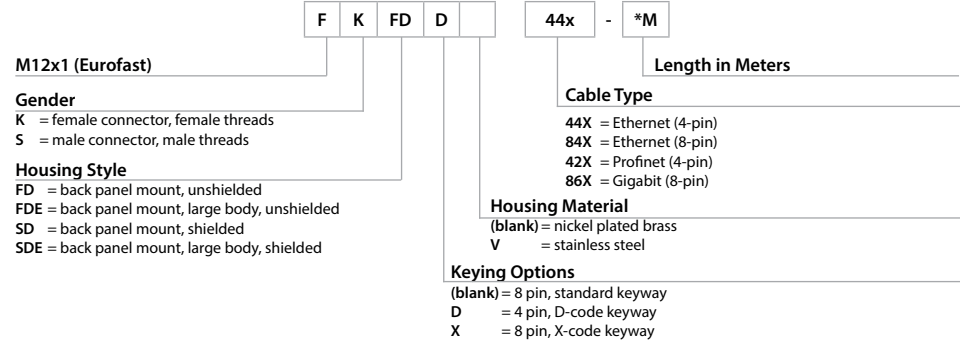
F K FD D 44x - *M

M12x1 (Eurofast)

Gender
K = female connector, female threads
S = male connector, male threads

Housing Style
FD = back panel mount, unshielded
FDE = back panel mount, large body, unshielded
SD = back panel mount, shielded
SDE = back panel mount, large body, shielded

Length in Meters

Cable Type
44X = Ethernet (4-pin)
84X = Ethernet (8-pin)
42X = Profinet (4-pin)
86X = Gigabit (8-pin)

Housing Material
(blank) = nickel plated brass
V = stainless steel

Keying Options
(blank) = 8 pin, standard keyway
D = 4 pin, D-code keyway
X = 8 pin, X-code keyway